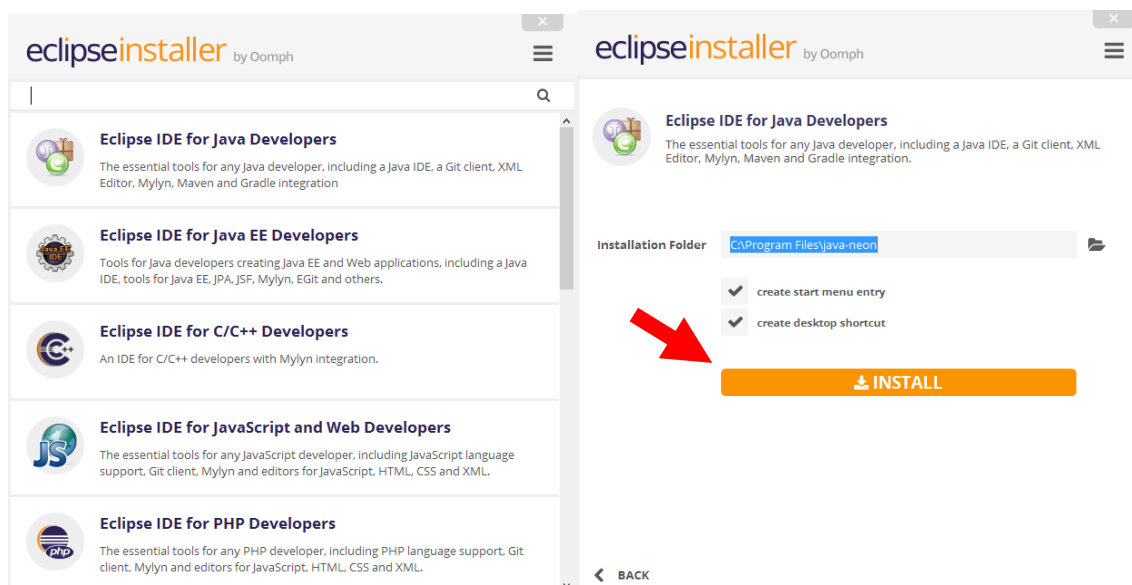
eclipseinstaller by Oomph

Eclipse IDE for Java Developers

The essential tools for any Java developer, including a Java IDE, a Git client, XML Editor, Mylyn, Maven and Gradle integration

Java EE IDE

Eclipse IDE for Java EE Developers

Tools for Java developers creating Java EE and Web applications, including a Java IDE, tools for Java EE, JPA, JSF, Mylyn, EGit and others.

Eclipse IDE for C/C++ Developers

An IDE for C/C++ developers with Mylyn integration.

JS

Eclipse IDE for JavaScript and Web Developers

The essential tools for any JavaScript developer, including JavaScript language support, Git client, Mylyn and editors for JavaScript, HTML, CSS and XML.

php

Eclipse IDE for PHP Developers

The essential tools for any PHP developer, including PHP language support, Git client, Mylyn and editors for JavaScript, HTML, CSS and XML.

eclipseinstaller by Oomph

Eclipse IDE for Java Developers

The essential tools for any Java developer, including a Java IDE, a Git client, XML Editor, Mylyn, Maven and Gradle integration.

Installation Folder C:\Program Files\java-neon

create start menu entry

create desktop shortcut

INSTALL

BACK